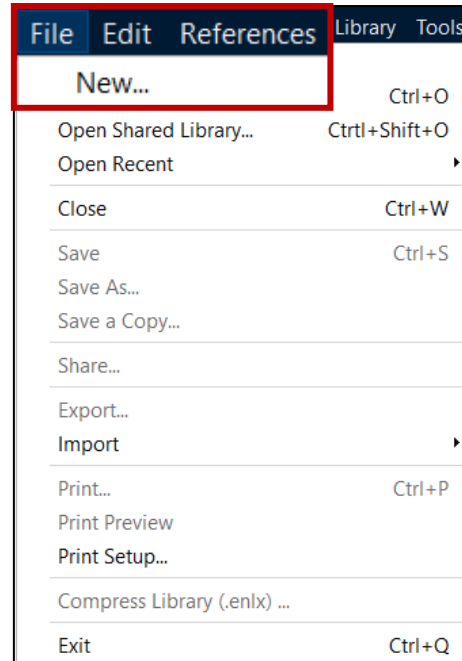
File Edit References Library Tools

New...

Ctrl+O

Open Shared Library... Ctrtl+Shift+O

Open Recent

Close Ctrl+W

Save Ctrl+S

Save As...

Save a Copy...

Share...

Export...

Import

Print... Ctrl+P

Print Preview

Print Setup...

Compress Library (.enlx) ...

Exit Ctrl+Q